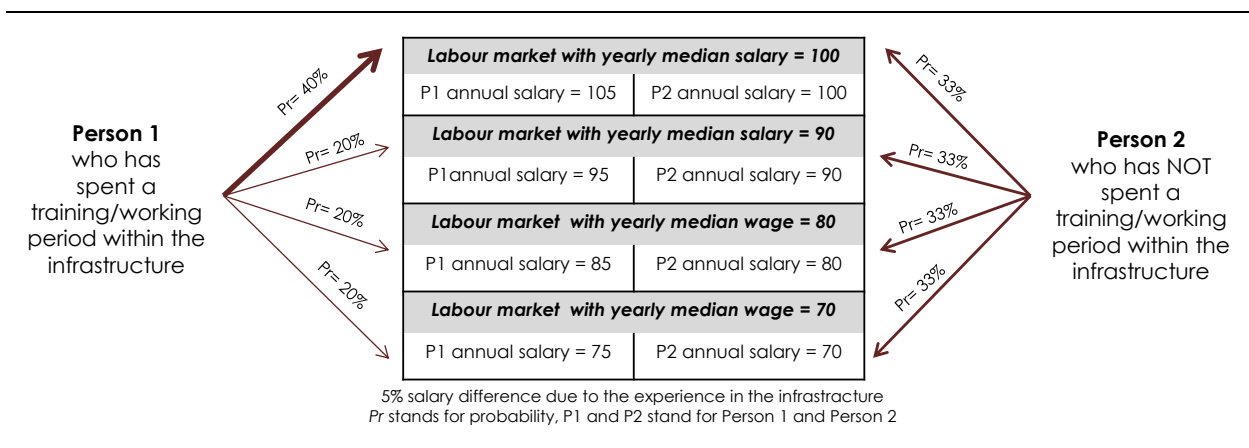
Person 1
who has spent a training/working period within the infrastructure

Pr= 40%
Pr= 20%
Pr= 20%
Pr= 20%

| Labour market with yearly median salary = 100 | |
|---|---|
| P1 annual salary = 105 | P2 annual salary = 100 |
| **Labour market with yearly median salary = 90** | |
| P1annual salary = 95 | P2 annual salary = 90 |
| **Labour market with yearly median wage = 80** | |
| P1 annual salary = 85 | P2 annual salary = 80 |
| **Labour market with yearly median wage = 70** | |
| P1 annual salary = 75 | P2 annual salary = 70 |

Pr= 33%
Pr= 33%
Pr= 33%
Pr= 33%

Person 2
who has NOT spent a training/working period within the infrastructure

5% salary difference due to the experience in the infrastructure
Pr stands for probability, P1 and P2 stand for Person 1 and Person 2